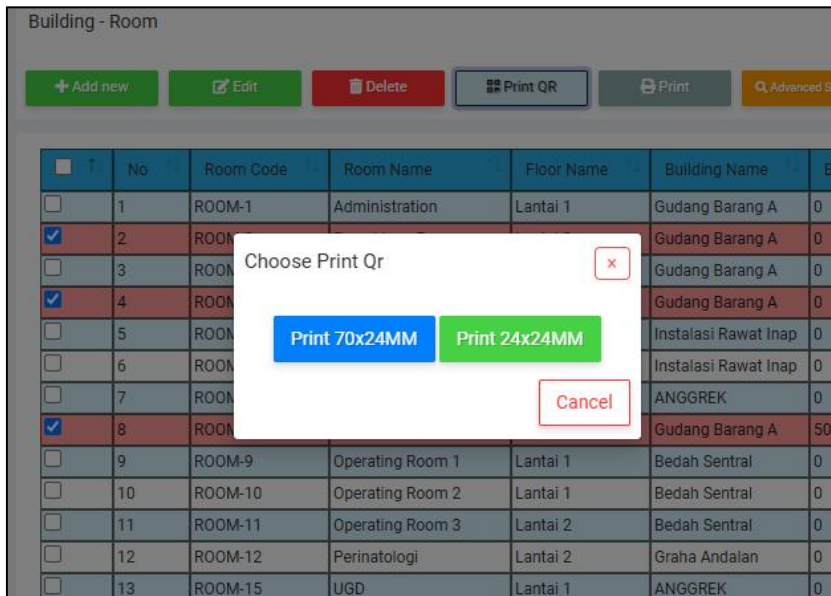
Building - Room

+ Add new
Edit
Delete
Print QR
Print
Advanced S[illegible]

| | No | Room Code | Room Name | Floor Name | Building Name | B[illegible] |
|---|---|---|---|---|---|---|
| | 1 | ROOM-1 | Administration | Lantai 1 | Gudang Barang A | 0 |
| ☑ | 2 | ROO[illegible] | | | Gudang Barang A | 0 |
| | 3 | ROO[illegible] | | | Gudang Barang A | 0 |
| ☑ | 4 | ROO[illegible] | | | Gudang Barang A | 0 |
| | 5 | ROO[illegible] | | | Instalasi Rawat Inap | 0 |
| | 6 | ROO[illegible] | | | Instalasi Rawat Inap | 0 |
| | 7 | ROO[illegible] | | | ANGGREK | 0 |
| ☑ | 8 | ROO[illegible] | | | Gudang Barang A | 50 |
| | 9 | ROOM-9 | Operating Room 1 | Lantai 1 | Bedah Sentral | 0 |
| | 10 | ROOM-10 | Operating Room 2 | Lantai 1 | Bedah Sentral | 0 |
| | 11 | ROOM-11 | Operating Room 3 | Lantai 2 | Bedah Sentral | 0 |
| | 12 | ROOM-12 | Perinatologi | Lantai 2 | Graha Andalan | 0 |
| | 13 | ROOM-15 | UGD | Lantai 1 | ANGGREK | 0 |

Choose Print Qr
×
Print 70x24MM
Print 24x24MM
Cancel